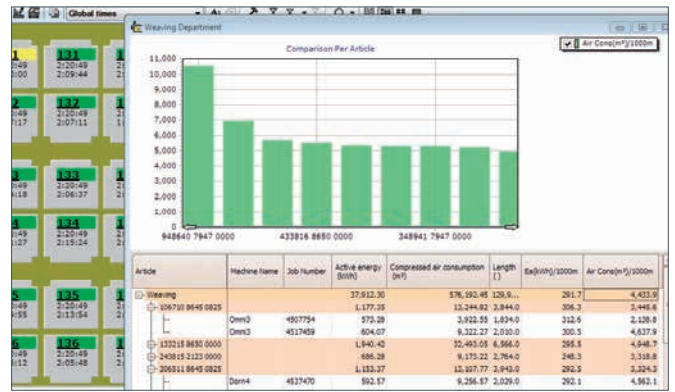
Global times

Weaving Department

Comparison Per Article

Air Cons(m³)/1000m

11,000
10,000
9,000
8,000
7,000
6,000
5,000
4,000
3,000
2,000
1,000
0

948640 7947 0000
433816 8650 0000
348941 7947 0000

131
2:20:49
2:09:44

132
2:20:49
2:07:11

133
2:20:49
2:06:37

134
2:20:49
2:15:24

135
2:20:49
2:13:54

136
2:20:49
2:05:48

| Article | Machine Name | Job Number | Active energy (kWh) | Compressed air consumption (m³) | Length () | Ea(kWh)/1000m | Air Cons(m³)/1000m |
|---|---|---|---|---|---|---|---|
| Weaving | | | 37,912.30 | 576,192.45 | 129,9... | 291.7 | 4,433.9 |
| 106710 8645 0825 | | | 1,177.35 | 13,244.82 | 3,844.0 | 306.3 | 3,445.6 |
| | Omni3 | 4507754 | 573.28 | 3,922.55 | 1,834.0 | 312.6 | 2,138.8 |
| | Omni3 | 4517459 | 604.07 | 9,322.27 | 2,010.0 | 300.5 | 4,637.9 |
| 133215 8650 0000 | | | 1,940.40 | 32,493.05 | 6,566.0 | 295.5 | 4,948.7 |
| 243815 2123 0000 | | | 686.28 | 9,173.22 | 2,764.0 | 248.3 | 3,318.8 |
| 206511 8645 0825 | | | 1,153.37 | 13,107.77 | 3,943.0 | 292.5 | 3,324.3 |
| | Dorn4 | 4537470 | 592.57 | 9,256.57 | 2,029.0 | 292.1 | 4,562.1 |